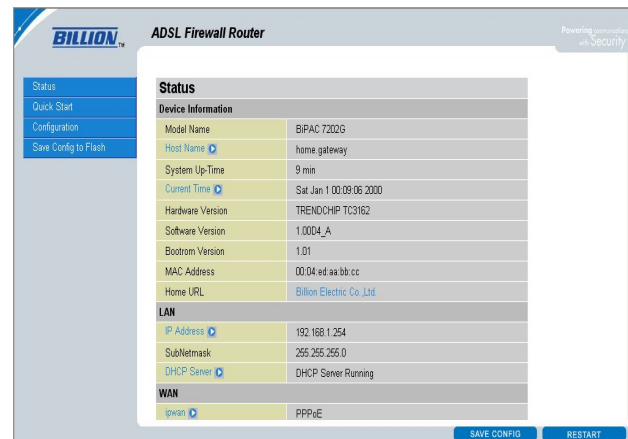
BILLION™

ADSL Firewall Router

Powering communication with Security

Status
Quick Start
Configuration
Save Config to Flash

Status

Device Information

| | |
|---|---|
| Model Name | BiPAC 7202G |
| Host Name | home.gateway |
| System Up-Time | 9 min |
| Current Time | Sat Jan 1 00:09:06 2000 |
| Hardware Version | TRENDCHIP TC3162 |
| Software Version | 1.00D4_A |
| Bootrom Version | 1.01 |
| MAC Address | 00:04:ed:aa:bb:cc |
| Home URL | Billion Electric Co.,Ltd. |

LAN

| | |
|---|---|
| IP Address | 192.168.1.254 |
| SubNetmask | 255.255.255.0 |
| DHCP Server | DHCP Server Running |

WAN

| | |
|---|---|
| ipwan | PPPoE |

SAVE CONFIG
RESTART